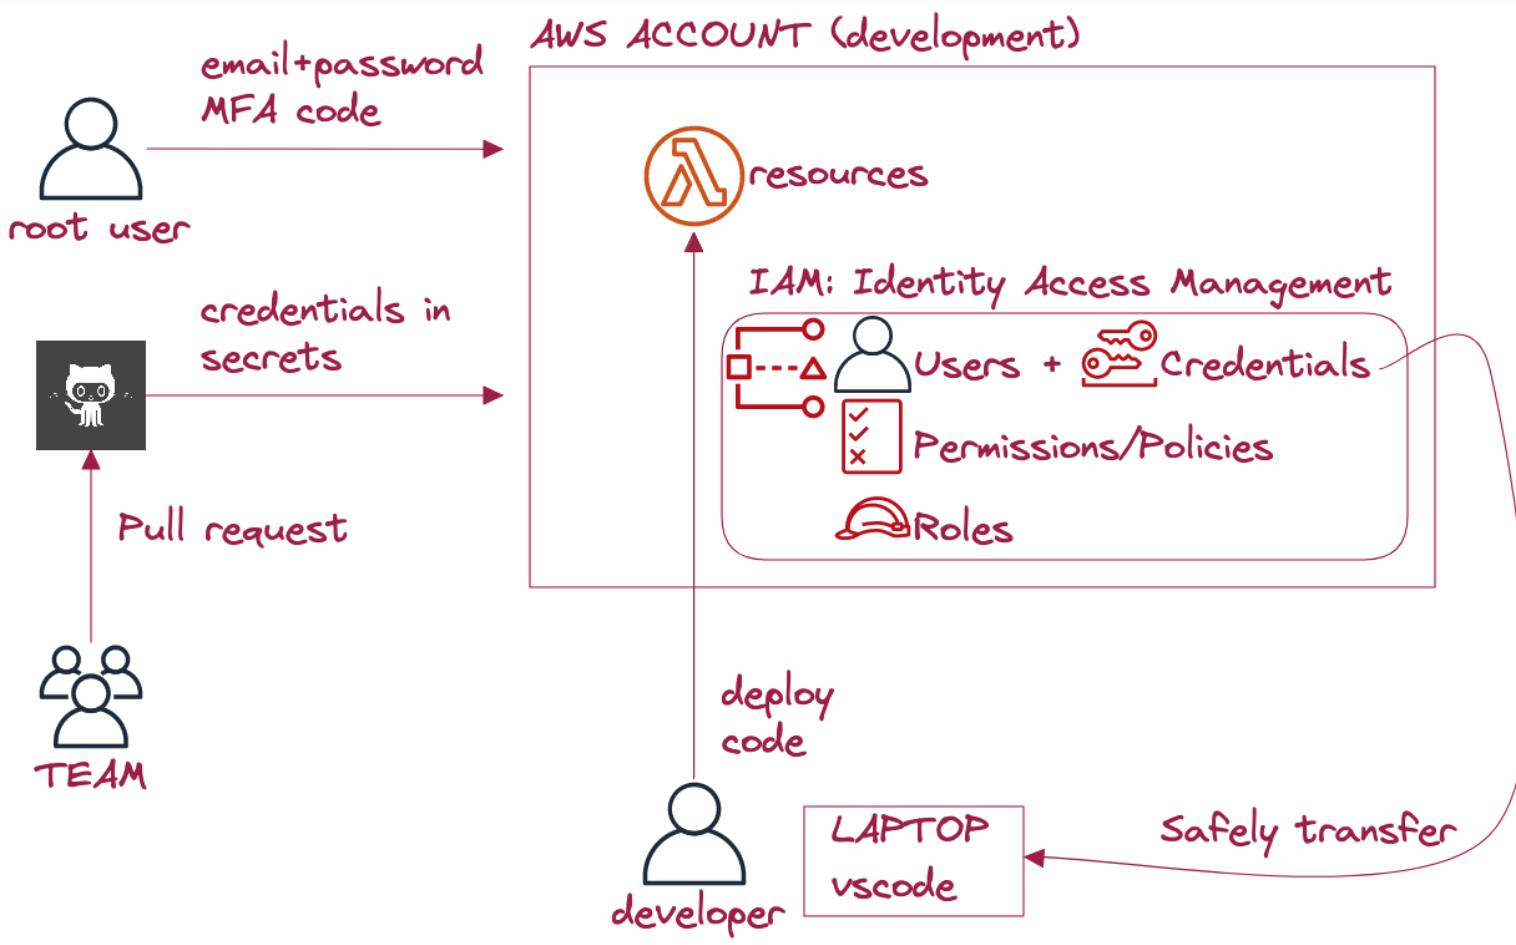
AWS ACCOUNT (development)

email+password
MFA code

root user

resources

IAM: Identity Access Management

Users + Credentials

Permissions/Policies

Roles

credentials in secrets

Pull request

TEAM

deploy code

developer

LAPTOP
vscode

Safely transfer